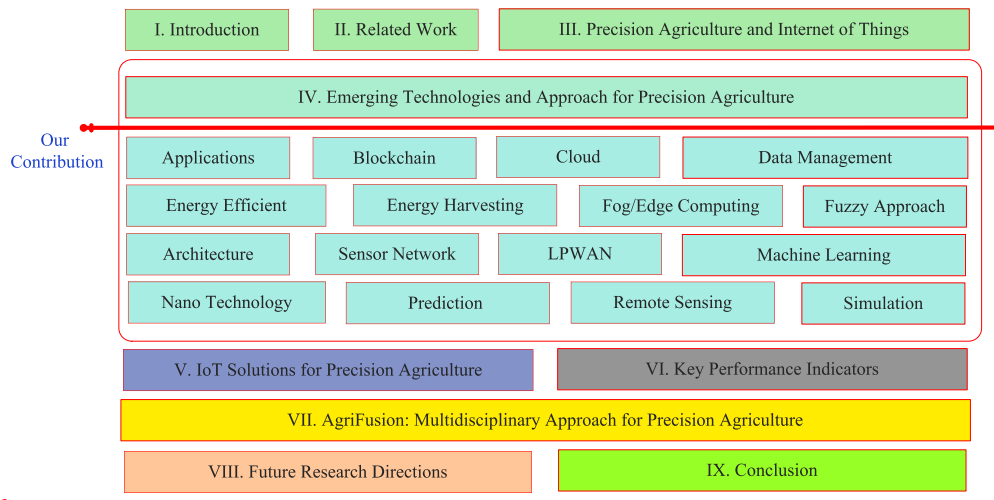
I. Introduction

II. Related Work

III. Precision Agriculture and Internet of Things

IV. Emerging Technologies and Approach for Precision Agriculture

Our Contribution

Applications

Blockchain

Cloud

Data Management

Energy Efficient

Energy Harvesting

Fog/Edge Computing

Fuzzy Approach

Architecture

Sensor Network

LPWAN

Machine Learning

Nano Technology

Prediction

Remote Sensing

Simulation

V. IoT Solutions for Precision Agriculture

VI. Key Performance Indicators

VII. AgriFusion: Multidisciplinary Approach for Precision Agriculture

VIII. Future Research Directions

IX. Conclusion